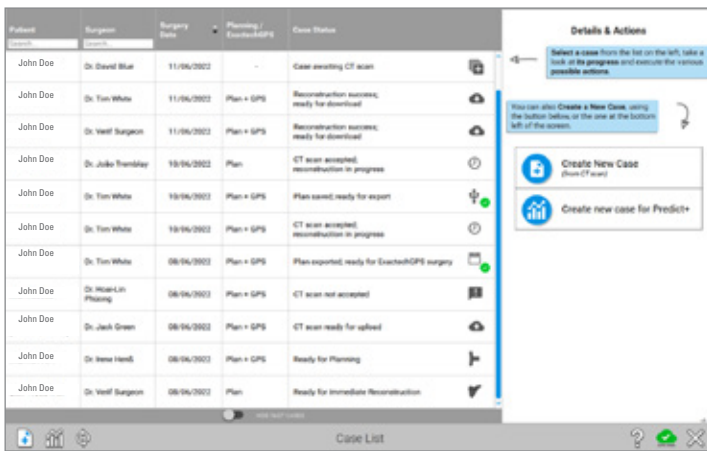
| Patient | Surgeon | Surgery Date | Planning / ExactechGPS | Case Status |
|---|---|---|---|---|
| Search | Search | | | |
| John Doe | Dr. David Blue | 11/06/2022 | - | Case awaiting CT scan |
| John Doe | Dr. Tim White | 11/06/2022 | Plan + GPS | Reconstruction success; ready for download |
| John Doe | Dr. Verif Surgeon | 11/06/2022 | Plan + GPS | Reconstruction success; ready for download |
| John Doe | Dr. João Tremblay | 10/06/2022 | Plan | CT scan accepted; reconstruction in progress |
| John Doe | Dr. Tim White | 10/06/2022 | Plan + GPS | Plan saved; ready for export |
| John Doe | Dr. Tim White | 10/06/2022 | Plan + GPS | CT scan accepted; reconstruction in progress |
| John Doe | Dr. Tim White | 08/06/2022 | Plan + GPS | Plan exported; ready for ExactechGPS surgery |
| John Doe | Dr. Hoan-Lin Phizong | 08/06/2022 | Plan + GPS | CT scan not accepted |
| John Doe | Dr. Jack Green | 08/06/2022 | Plan + GPS | CT scan ready for upload |
| John Doe | Dr. Irene Hendi | 08/06/2022 | Plan + GPS | Ready for Planning |
| John Doe | Dr. Verif Surgeon | 08/06/2022 | Plan | Ready for Immediate Reconstruction |

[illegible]

Details & Actions

Select a case from the list on the left, take a look at its progress and execute the various possible actions.

You can also Create a New Case, using the button below, or the one at the bottom left of the screen.

Create New Case
(from CT scan)

Create new case for Predict+

Case List